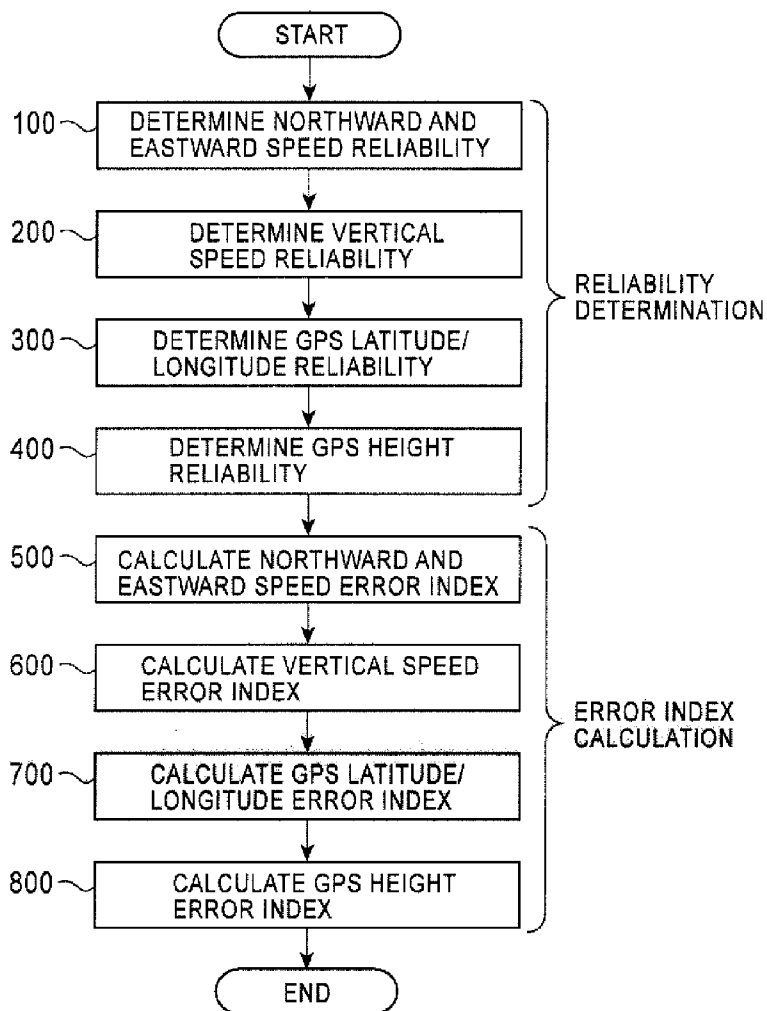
START

100 DETERMINE NORTHWARD AND EASTWARD SPEED RELIABILITY

200 DETERMINE VERTICAL SPEED RELIABILITY

300 DETERMINE GPS LATITUDE/ LONGITUDE RELIABILITY

400 DETERMINE GPS HEIGHT RELIABILITY

RELIABILITY DETERMINATION

500 CALCULATE NORTHWARD AND EASTWARD SPEED ERROR INDEX

600 CALCULATE VERTICAL SPEED ERROR INDEX

700 CALCULATE GPS LATITUDE/ LONGITUDE ERROR INDEX

800 CALCULATE GPS HEIGHT ERROR INDEX

ERROR INDEX CALCULATION

END